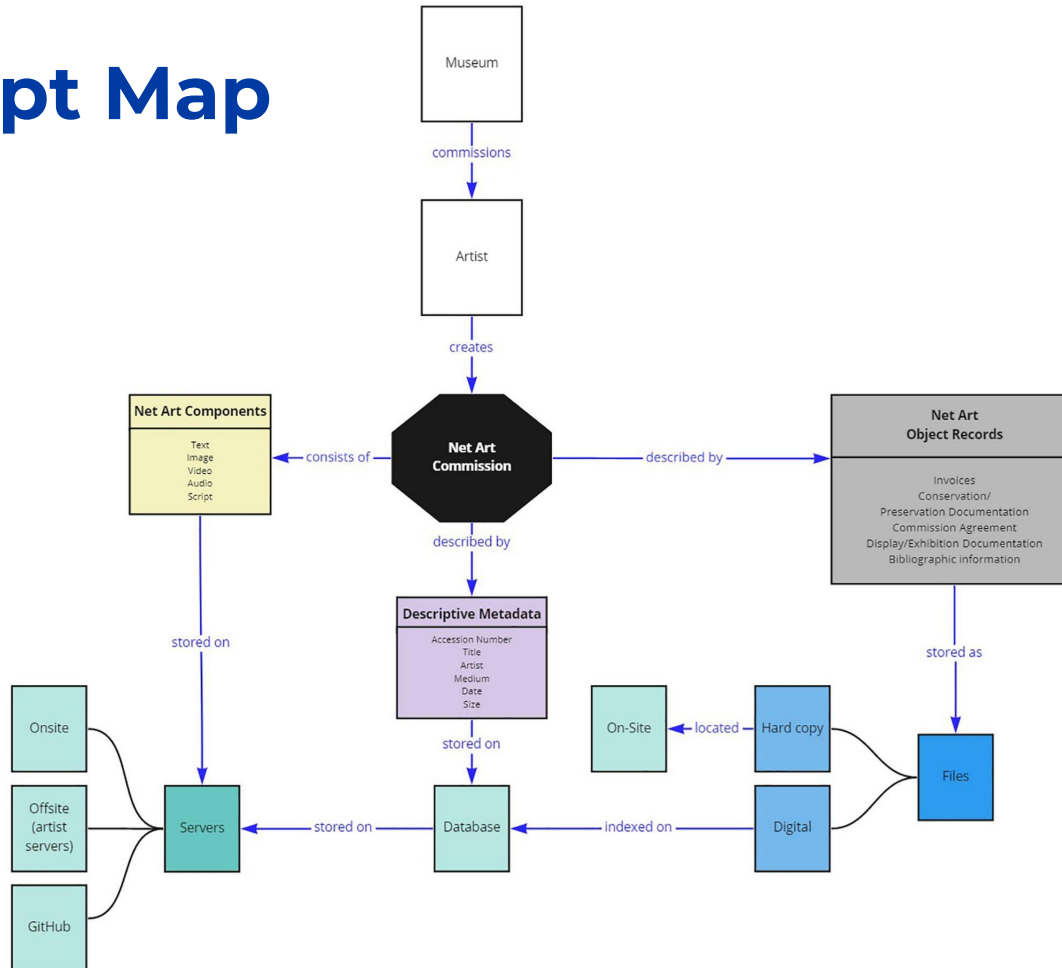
pt Map

Museum

commissions

Artist

creates

Net Art Components

Text
Image
Video
Audio
Script

consists of

Net Art Commission

described by

Net Art Object Records

Invoices
Conservation/
Preservation Documentation
Commission Agreement
Display/Exhibition Documentation
Bibliographic information

described by

Descriptive Metadata

Accession Number
Title
Artist
Medium
Date
Size

stored on

stored as

Onsite

On-Site

located

Hard copy

stored on

Files

Offsite (artist servers)

Servers

stored on

Database

indexed on

Digital

GitHub